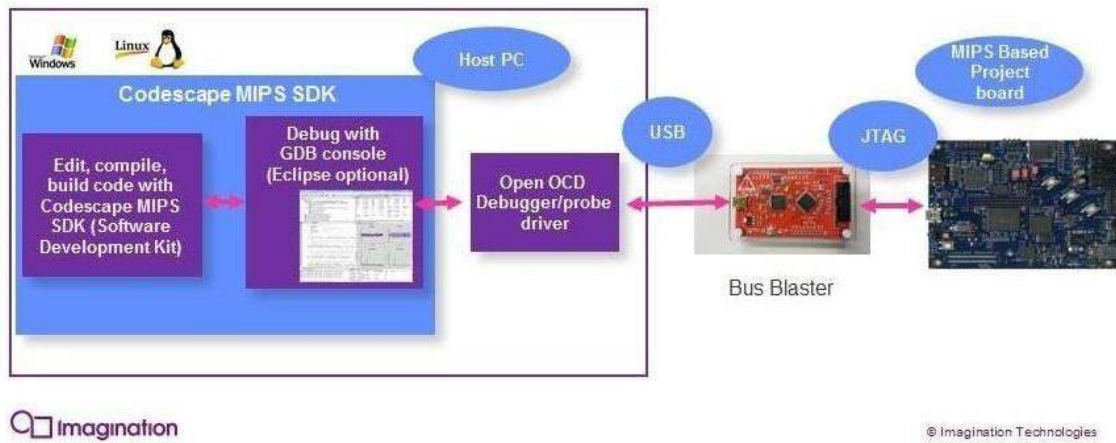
Windows

Linux

Host PC

Codescape MIPS SDK

Edit, compile, build code with Codescape MIPS SDK (Software Development Kit)

Debug with GDB console (Eclipse optional)

Open OCD Debugger/probe driver

USB

Bus Blaster

JTAG

MIPS Based Project board

Imagination

© Imagination Technologies